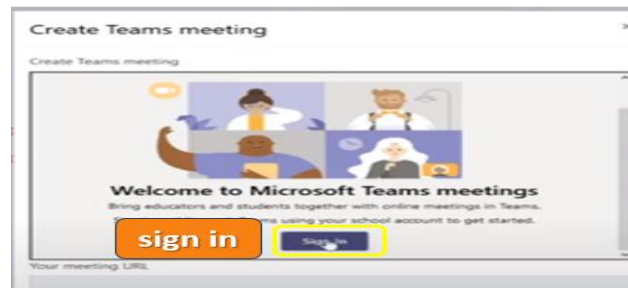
Create Teams meeting

Create Teams meeting

Welcome to Microsoft Teams meetings

Bring educators and students together with online meetings in Teams.

S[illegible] Teams using your school account to get started.

sign in

Sign in

Your meeting URL